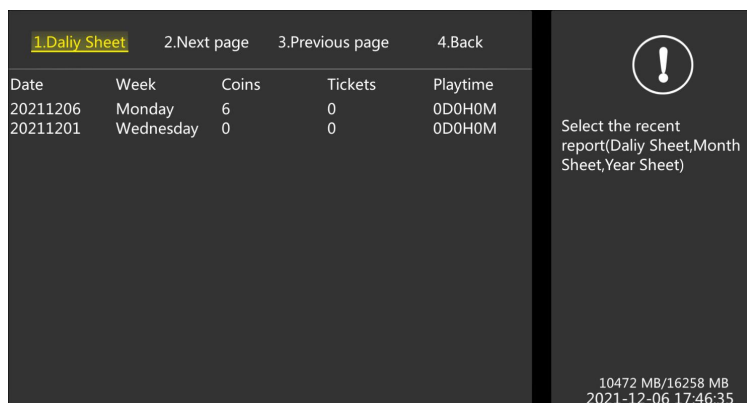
1.Daliy Sheet 2.Next page 3.Previous page 4.Back

| Date | Week | Coins | Tickets | Playtime |
|---|---|---|---|---|
| 20211206 | Monday | 6 | 0 | 0D0H0M |
| 20211201 | Wednesday | 0 | 0 | 0D0H0M |

!

Select the recent report(Daliy Sheet,Month Sheet,Year Sheet)

10472 MB/16258 MB
2021-12-06 17:46:35